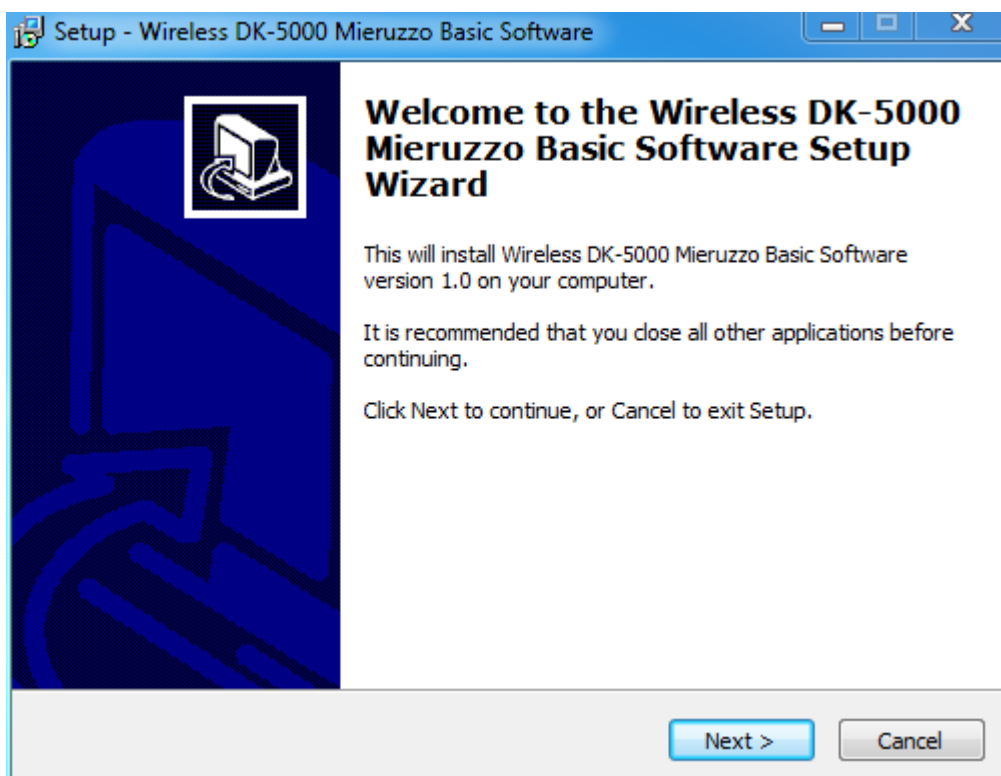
Setup - Wireless DK-5000 Mieruzzo Basic Software

Welcome to the Wireless DK-5000 Mieruzzo Basic Software Setup Wizard

This will install Wireless DK-5000 Mieruzzo Basic Software version 1.0 on your computer.

It is recommended that you close all other applications before continuing.

Click Next to continue, or Cancel to exit Setup.

Next >

Cancel